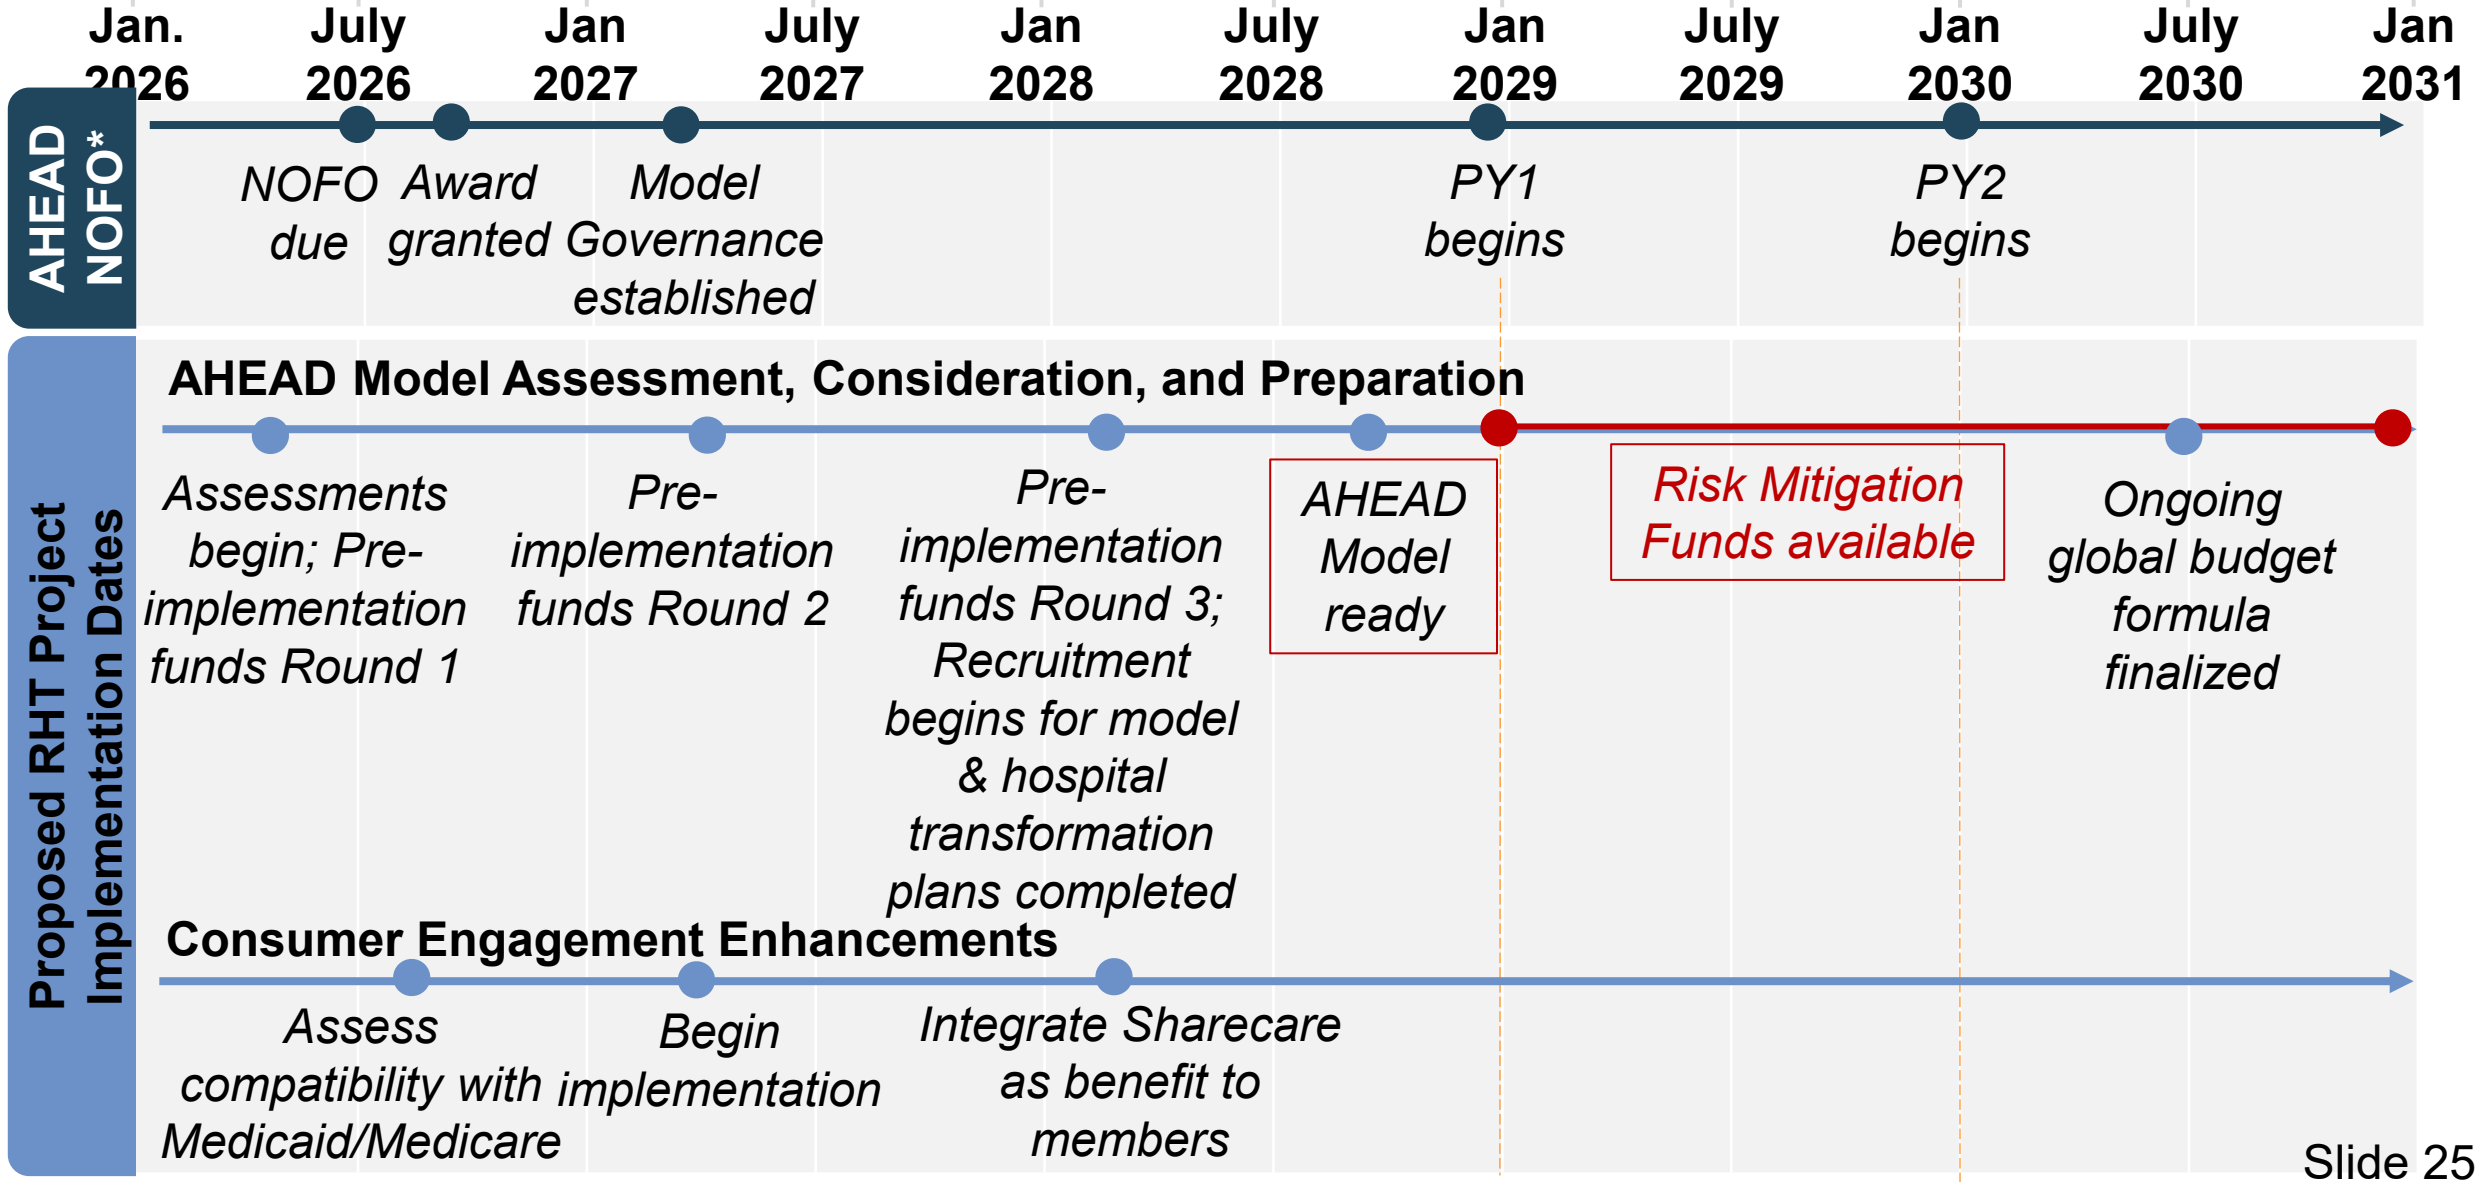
Jan. 2026
July 2026
Jan 2027
July 2027
Jan 2028
July 2028
Jan 2029
July 2029
Jan 2030
July 2030
Jan 2031

AHEAD NOFO*

NOFO due
Award granted
Model Governance established
PY1 begins
PY2 begins

Proposed RHT Project Implementation Dates

AHEAD Model Assessment, Consideration, and Preparation

Assessments begin; Pre-implementation funds Round 1
Pre-implementation funds Round 2
Pre-implementation funds Round 3; Recruitment begins for model & hospital transformation plans completed
AHEAD Model ready
Risk Mitigation Funds available
Ongoing global budget formula finalized

Consumer Engagement Enhancements

Assess compatibility with Medicaid/Medicare
Begin implementation
Integrate Sharecare as benefit to members

Slide 25